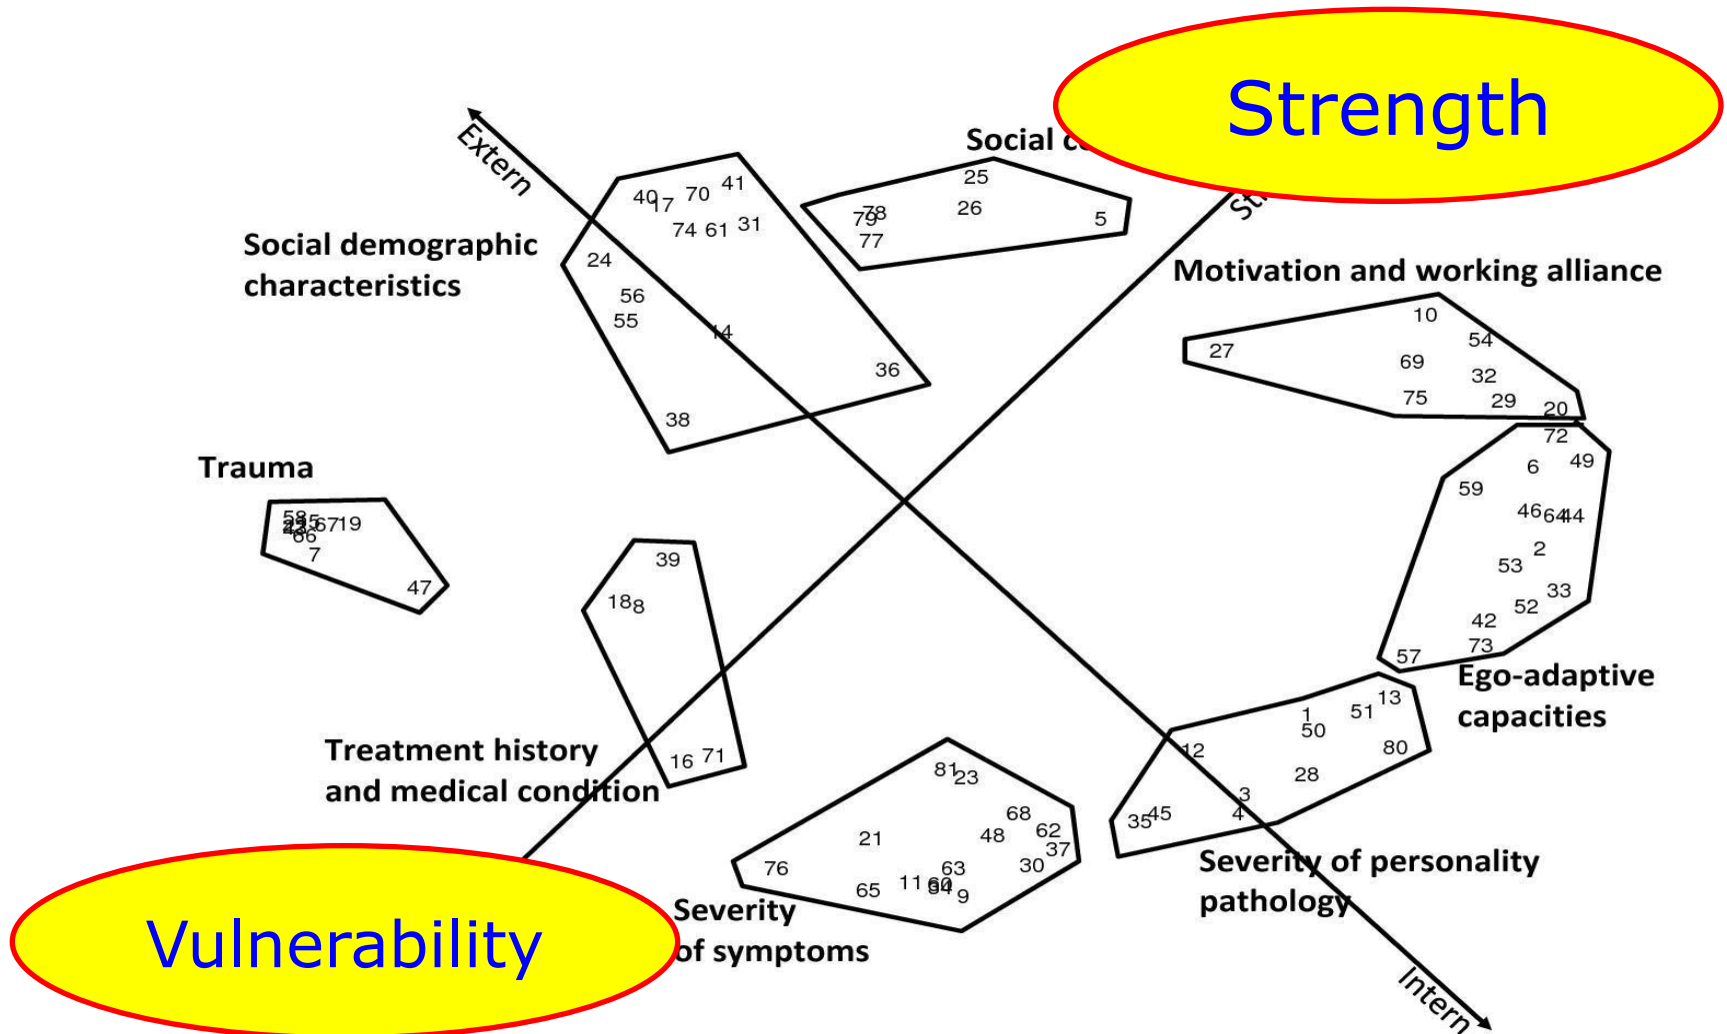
Strength

Extern

Social c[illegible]

St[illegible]

Social demographic characteristics

40 17 70 41
74 61 31
24
56
55
14
36
38

25
79 78
26
5
77

Motivation and working alliance

10
27
54
69
32
75
29
20

72
6
49
59
46 64 44
2
53
33
52
42
73
57

Ego-adaptive capacities

Trauma

58 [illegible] 67 19
66
7
47

39
18 8
16 71

Treatment history and medical condition

81 23
68
21
48
62
37
76
63
30
65
11 60 94 9

Severity of symptoms

1
50
51
13
12
80
28
3
35 45
4

Severity of personality pathology

Intern

Vulnerability